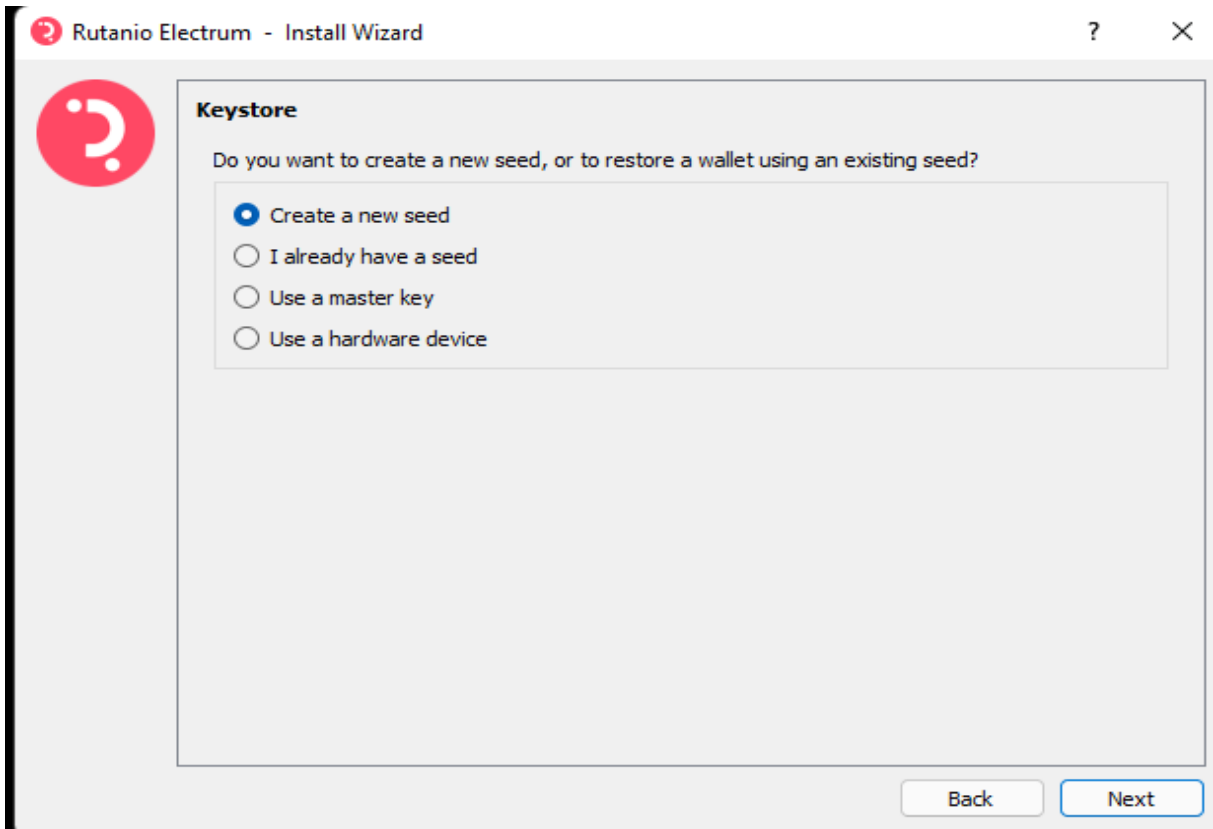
Rutanio Electrum - Install Wizard

?

Keystore

Do you want to create a new seed, or to restore a wallet using an existing seed?

Create a new seed
I already have a seed
Use a master key
Use a hardware device

Back
Next